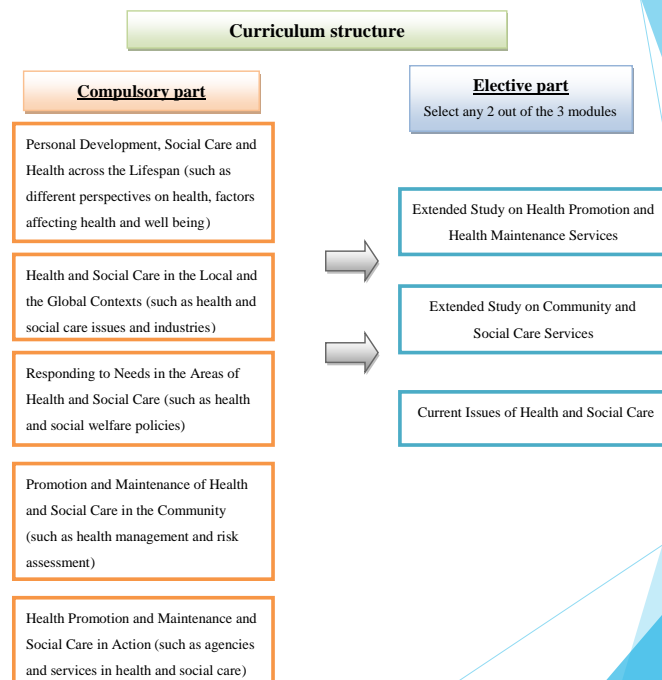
Curriculum structure

Compulsory part

Elective part
Select any 2 out of the 3 modules

Personal Development, Social Care and Health across the Lifespan (such as different perspectives on health, factors affecting health and well being)

Health and Social Care in the Local and the Global Contexts (such as health and social care issues and industries)

Responding to Needs in the Areas of Health and Social Care (such as health and social welfare policies)

Promotion and Maintenance of Health and Social Care in the Community (such as health management and risk assessment)

Health Promotion and Maintenance and Social Care in Action (such as agencies and services in health and social care)

Extended Study on Health Promotion and Health Maintenance Services

Extended Study on Community and Social Care Services

Current Issues of Health and Social Care